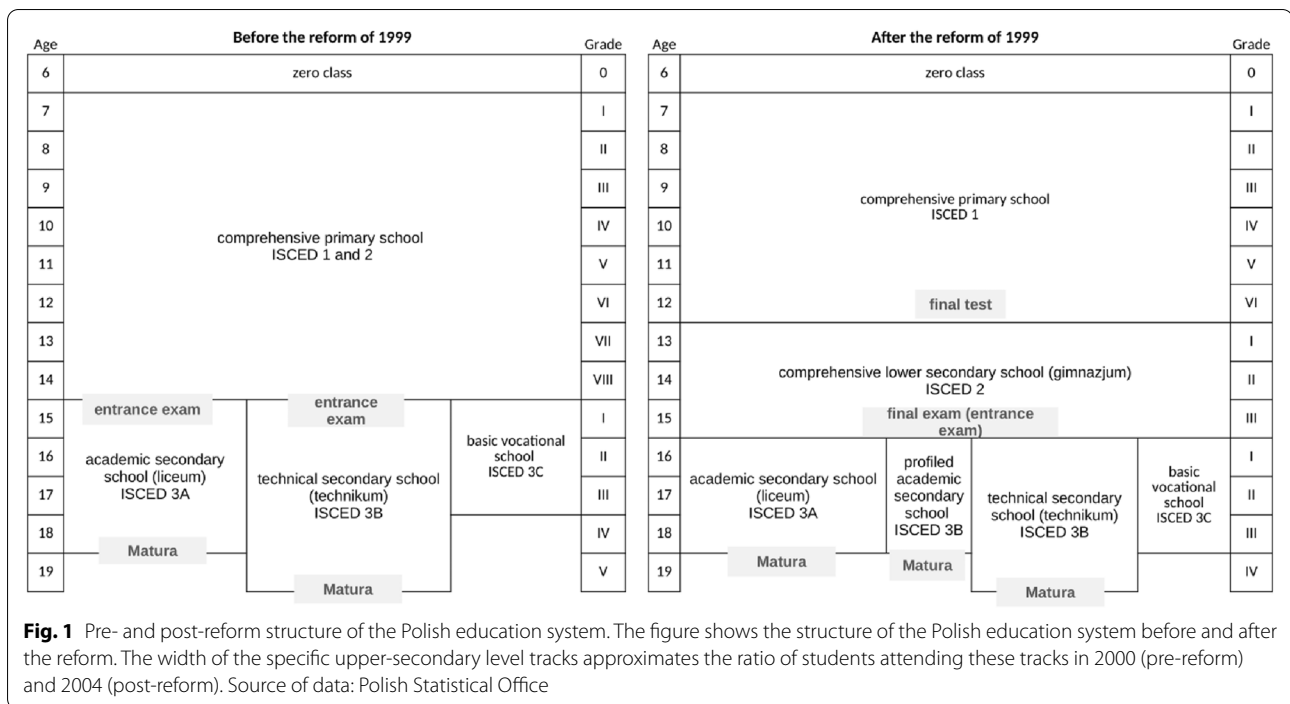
Before the reform of 1999

| Age | | Grade |
|---|---|---|
| 6 | zero class | 0 |
| 7 | | I |
| 8 | | II |
| 9 | | III |
| 10 | comprehensive primary school ISCED 1 and 2 | IV |
| 11 | | V |
| 12 | | VI |
| 13 | | VII |
| 14 | | VIII |
| 15 | entrance exam / entrance exam | I |
| 16 | academic secondary school (liceum) ISCED 3A / technical secondary school (technikum) ISCED 3B / basic vocational school ISCED 3C | II |
| 17 | | III |
| 18 | Matura | IV |
| 19 | Matura | V |

After the reform of 1999

| Age | | Grade |
|---|---|---|
| 6 | zero class | 0 |
| 7 | | I |
| 8 | | II |
| 9 | comprehensive primary school ISCED 1 | III |
| 10 | | IV |
| 11 | | V |
| 12 | final test | VI |
| 13 | | I |
| 14 | comprehensive lower secondary school (gimnazjum) ISCED 2 | II |
| 15 | final exam (entrance exam) | III |
| 16 | academic secondary school (liceum) ISCED 3A / profiled academic secondary school ISCED 3B / technical secondary school (technikum) ISCED 3B / basic vocational school ISCED 3C | I |
| 17 | | II |
| 18 | | III |
| 19 | Matura / Matura / Matura | IV |

**Fig. 1** Pre- and post-reform structure of the Polish education system. The figure shows the structure of the Polish education system before and after the reform. The width of the specific upper-secondary level tracks approximates the ratio of students attending these tracks in 2000 (pre-reform) and 2004 (post-reform). Source of data: Polish Statistical Office